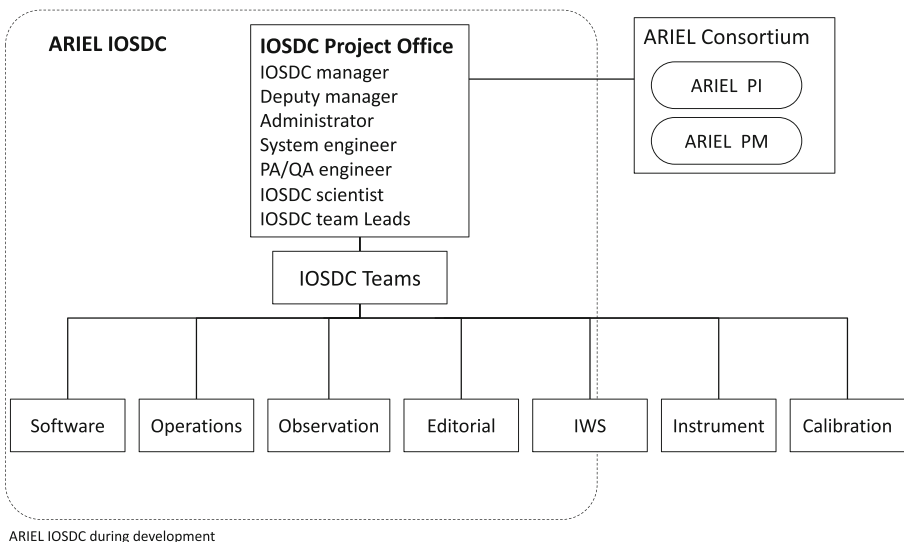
ARIEL IOSDC

IOSDC Project Office
IOSDC manager
Deputy manager
Administrator
System engineer
PA/QA engineer
IOSDC scientist
IOSDC team Leads

ARIEL Consortium
ARIEL PI
ARIEL PM

IOSDC Teams

Software
Operations
Observation
Editorial
IWS
Instrument
Calibration

ARIEL IOSDC during development